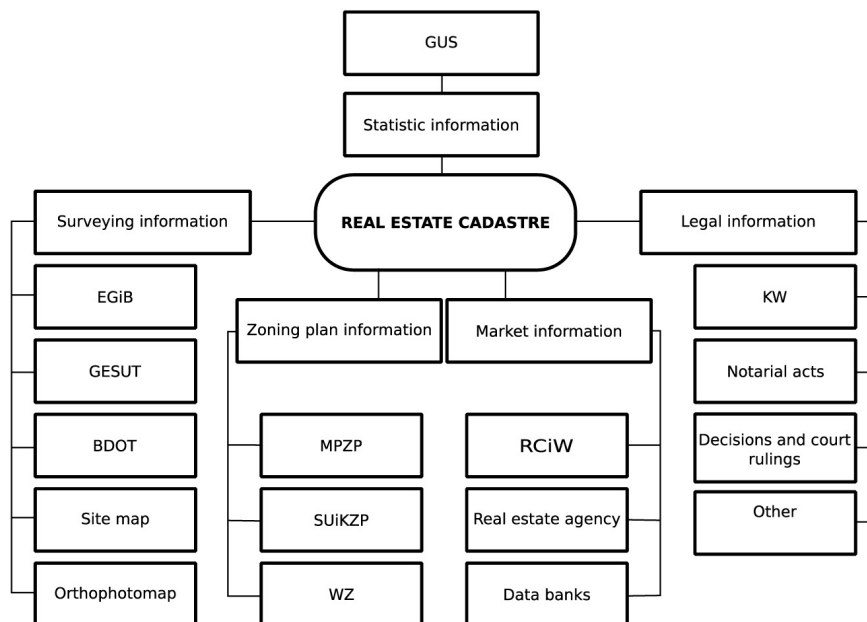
GUS

Statistic information

REAL ESTATE CADASTRE

Surveying information

EGiB

GESUT

BDOT

Site map

Orthophotomap

Zoning plan information

MPZP

SUiKZP

WZ

Market information

RCiW

Real estate agency

Data banks

Legal information

KW

Notarial acts

Decisions and court rulings

Other